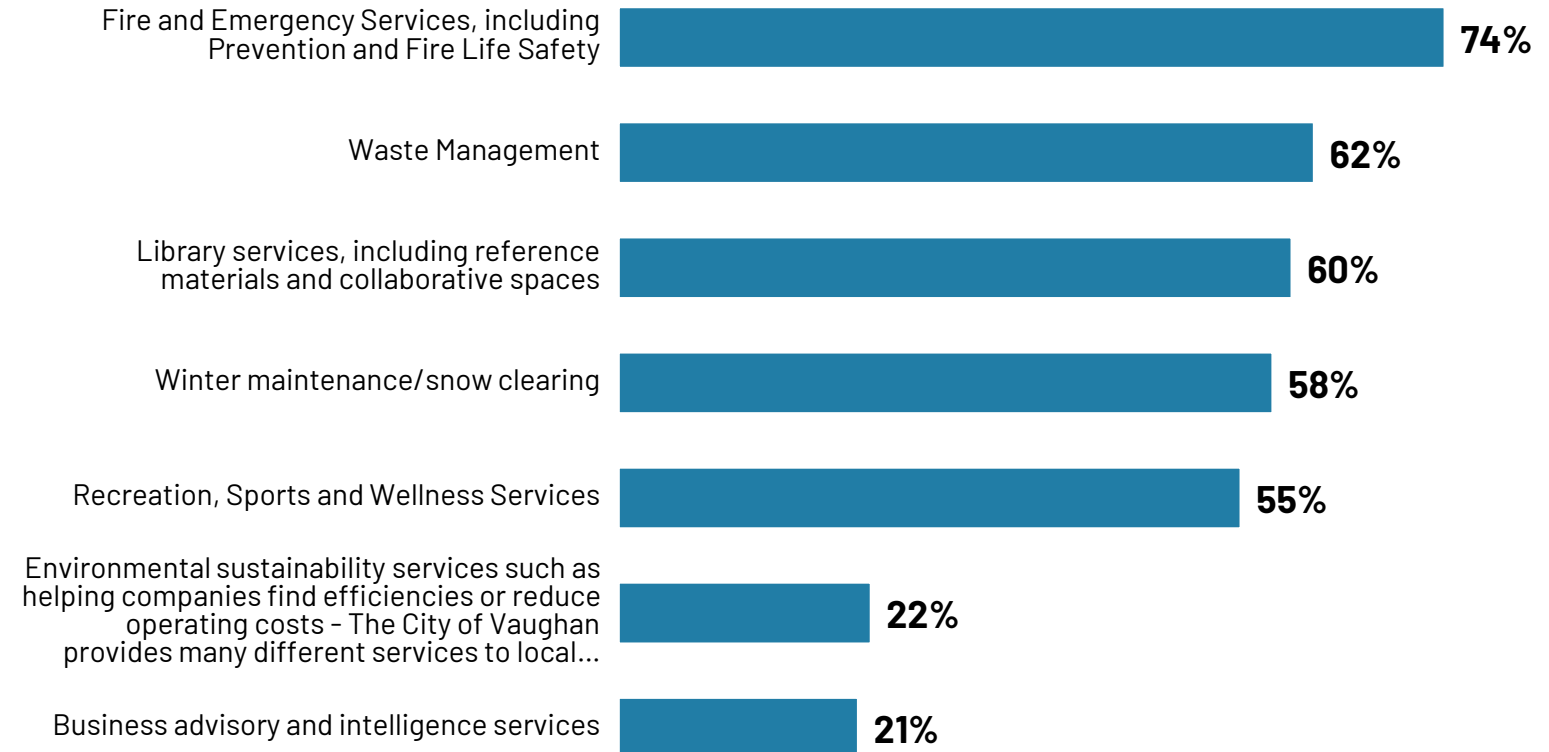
Fire and Emergency Services, including Prevention and Fire Life Safety
74%

Waste Management
62%

Library services, including reference materials and collaborative spaces
60%

Winter maintenance/snow clearing
58%

Recreation, Sports and Wellness Services
55%

Environmental sustainability services such as helping companies find efficiencies or reduce operating costs - The City of Vaughan provides many different services to local...
22%

Business advisory and intelligence services
21%